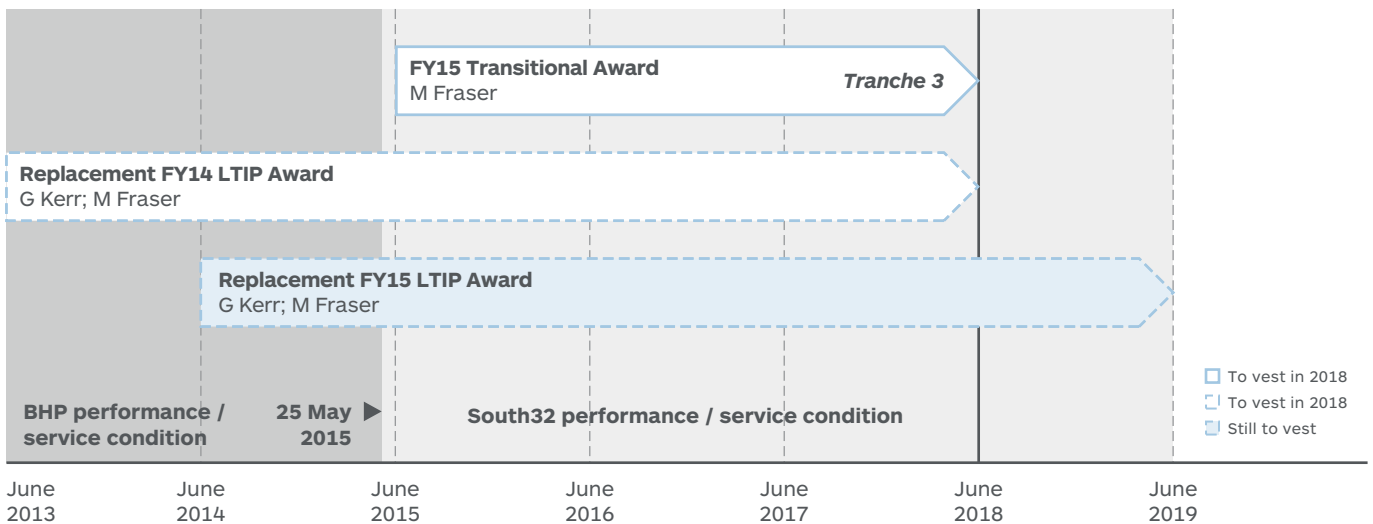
FY15 Transitional Award
M Fraser
Tranche 3

Replacement FY14 LTIP Award
G Kerr; M Fraser

Replacement FY15 LTIP Award
G Kerr; M Fraser

BHP performance / service condition

25 May 2015

South32 performance / service condition

To vest in 2018
To vest in 2018
Still to vest

June 2013
June 2014
June 2015
June 2016
June 2017
June 2018
June 2019